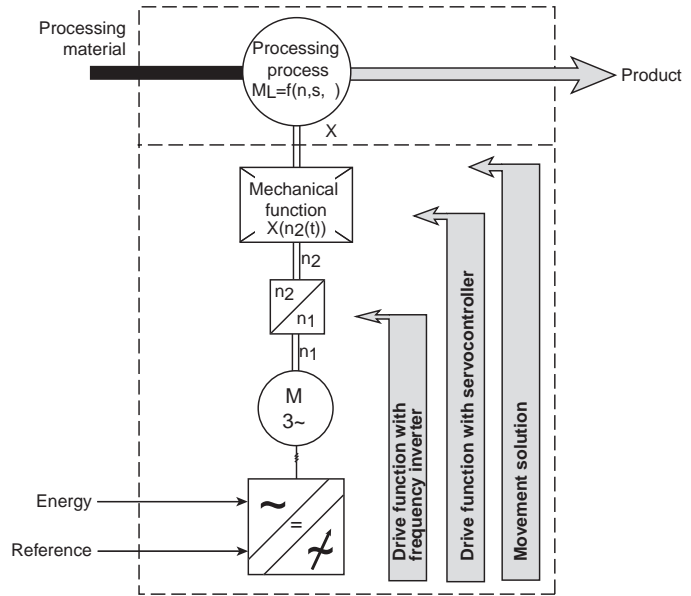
Processing material

Processing process
$M_L=f(n,s, )$

Product

X

Mechanical function
$X(n_2(t))$

$n_2$

$n_2$
$n_1$

$n_1$

M
3~

Energy

Reference

~
=

Drive function with frequency inverter

Drive function with servocontroller

Movement solution